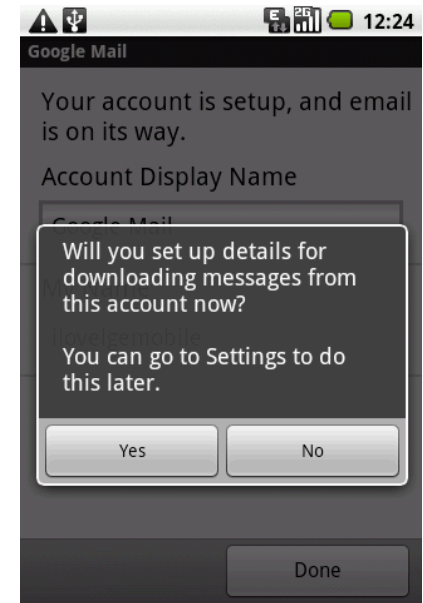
12:24

Google Mail

Your account is setup, and email is on its way.

Account Display Name

Google Mail

Will you set up details for downloading messages from this account now?

You can go to Settings to do this later.

Yes

No

Done